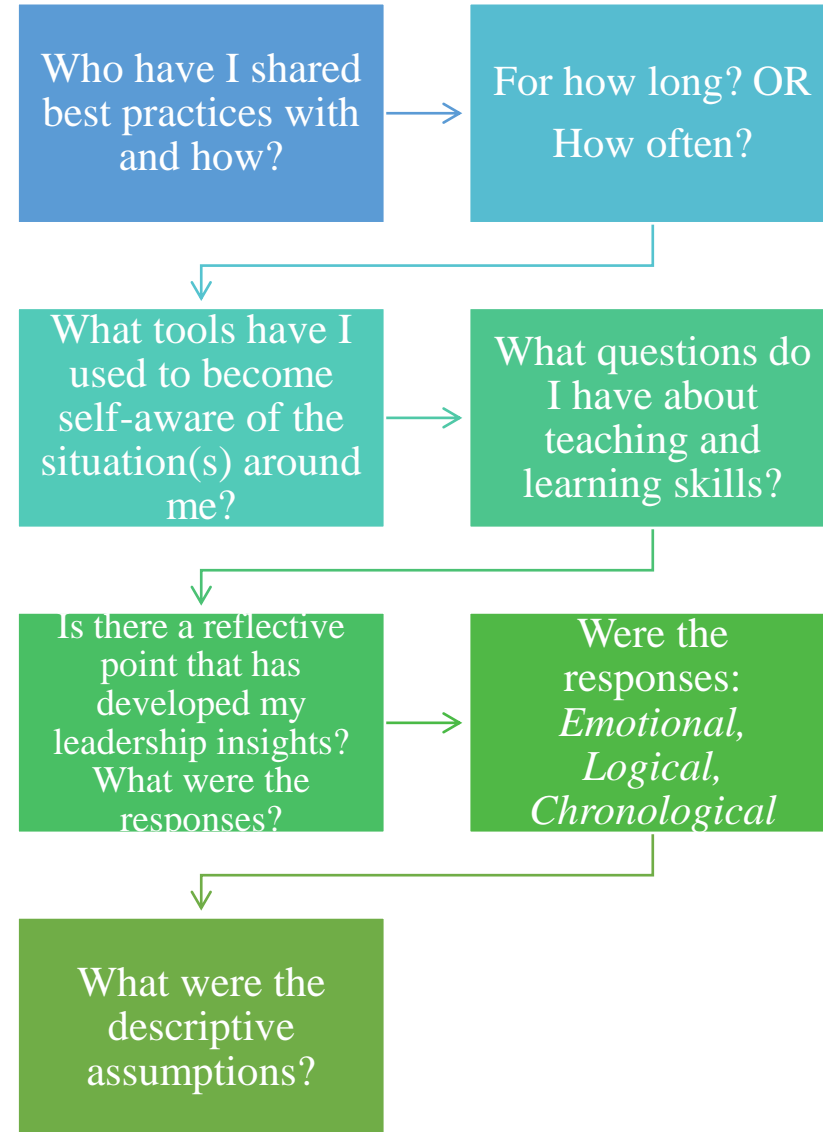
Who have I shared best practices with and how?

For how long? OR How often?

What tools have I used to become self-aware of the situation(s) around me?

What questions do I have about teaching and learning skills?

Is there a reflective point that has developed my leadership insights? What were the responses?

Were the responses: *Emotional, Logical, Chronological*

What were the descriptive assumptions?